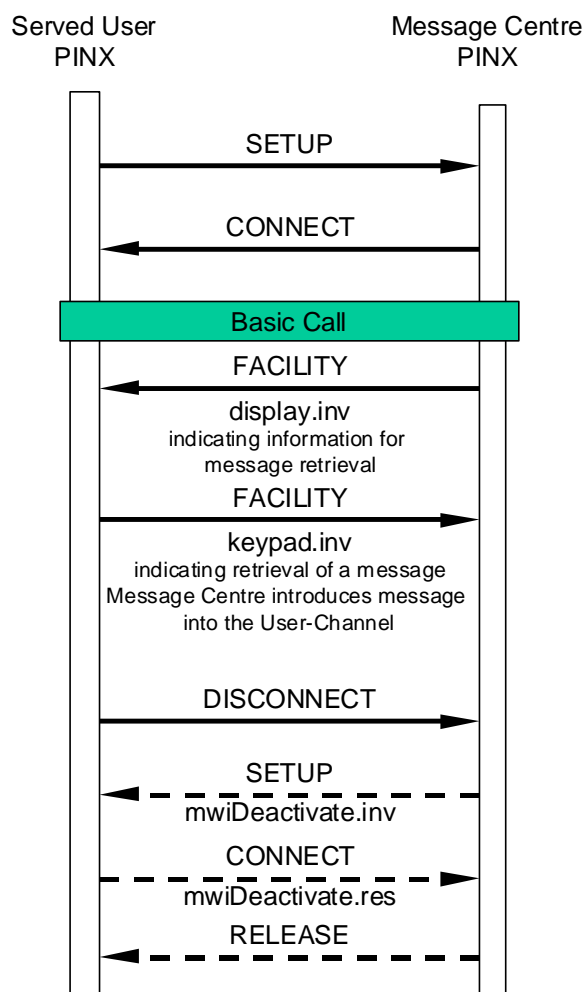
Served User
PINX

Message Centre
PINX

SETUP

CONNECT

Basic Call

FACILITY

display.inv
indicating information for message retrieval

FACILITY

keypad.inv
indicating retrieval of a message
Message Centre introduces message into the User-Channel

DISCONNECT

SETUP

mwiDeactivate.inv

CONNECT

mwiDeactivate.res

RELEASE